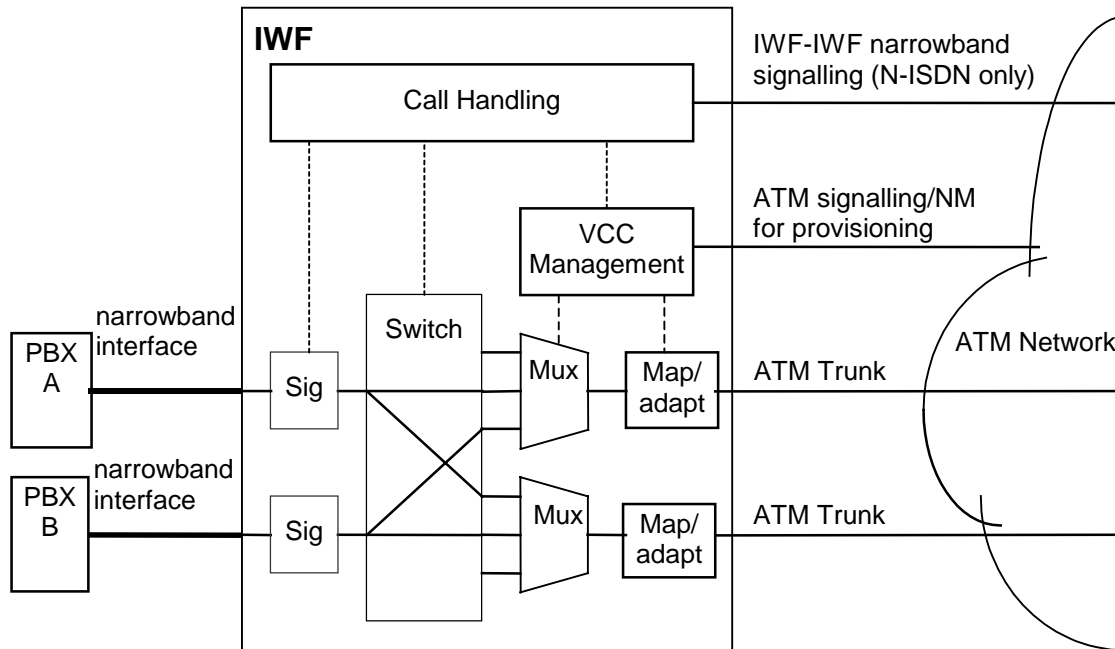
IWF

Call Handling

IWF-IWF narrowband signalling (N-ISDN only)

ATM signalling/NM for provisioning

VCC Management

ATM Network

narrowband interface

PBX A

Sig

Switch

Mux

Map/ adapt

ATM Trunk

narrowband interface

PBX B

Sig

Mux

Map/ adapt

ATM Trunk